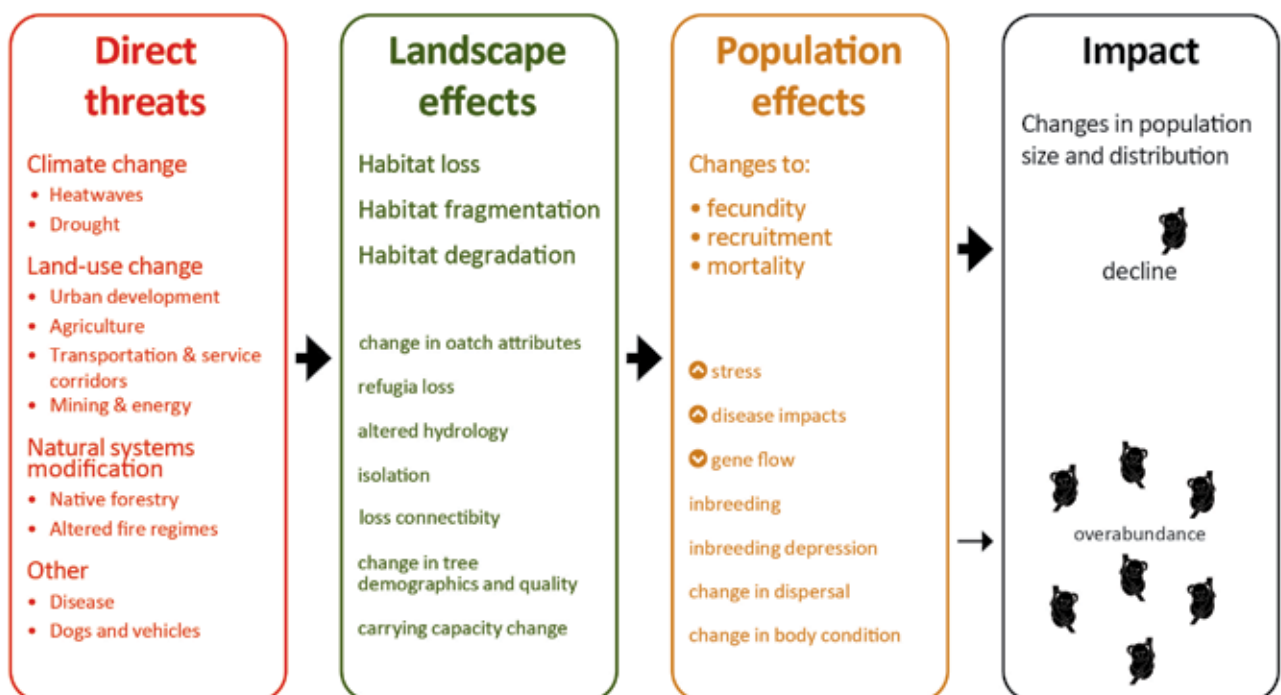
Direct threats

Climate change
• Heatwaves
• Drought

Land-use change
• Urban development
• Agriculture
• Transportation & service corridors
• Mining & energy

Natural systems modification
• Native forestry
• Altered fire regimes

Other
• Disease
• Dogs and vehicles

Landscape effects

Habitat loss
Habitat fragmentation
Habitat degradation

change in oatch attributes
refugia loss
altered hydrology
isolation
loss connectibity
change in tree demographics and quality
carrying capacity change

Population effects

Changes to:
• fecundity
• recruitment
• mortality

stress
disease impacts
gene flow
inbreeding
inbreeding depression
change in dispersal
change in body condition

Impact

Changes in population size and distribution

decline

overabundance